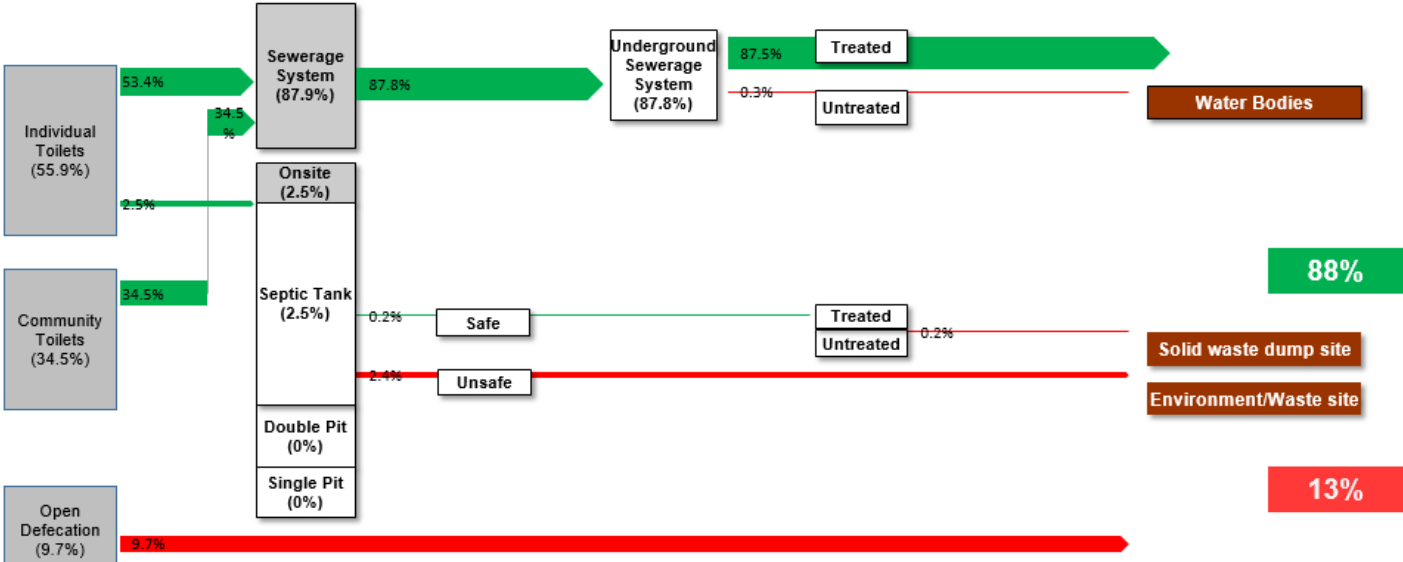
Individual Toilets (55.9%)

53.4%

34.5 %

2.5%

Community Toilets (34.5%)

34.5%

Open Defecation (9.7%)

9.7%

Sewerage System (87.9%)

87.8%

Onsite (2.5%)

Septic Tank (2.5%)

Double Pit (0%)

Single Pit (0%)

Underground Sewerage System (87.8%)

87.5%

Treated

0.3%

Untreated

Water Bodies

0.2%

Safe

Treated

Untreated

0.2%

2.4%

Unsafe

88%

Solid waste dump site

Environment/Waste site

13%